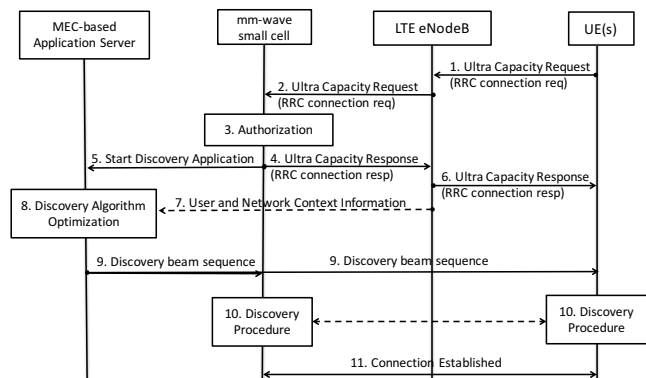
MEC-based Application Server

mm-wave small cell

LTE eNodeB

UE(s)

1. Ultra Capacity Request (RRC connection req)

2. Ultra Capacity Request (RRC connection req)

3. Authorization

5. Start Discovery Application

4. Ultra Capacity Response (RRC connection resp)

6. Ultra Capacity Response (RRC connection resp)

8. Discovery Algorithm Optimization

7. User and Network Context Information

9. Discovery beam sequence

9. Discovery beam sequence

10. Discovery Procedure

10. Discovery Procedure

11. Connection Established